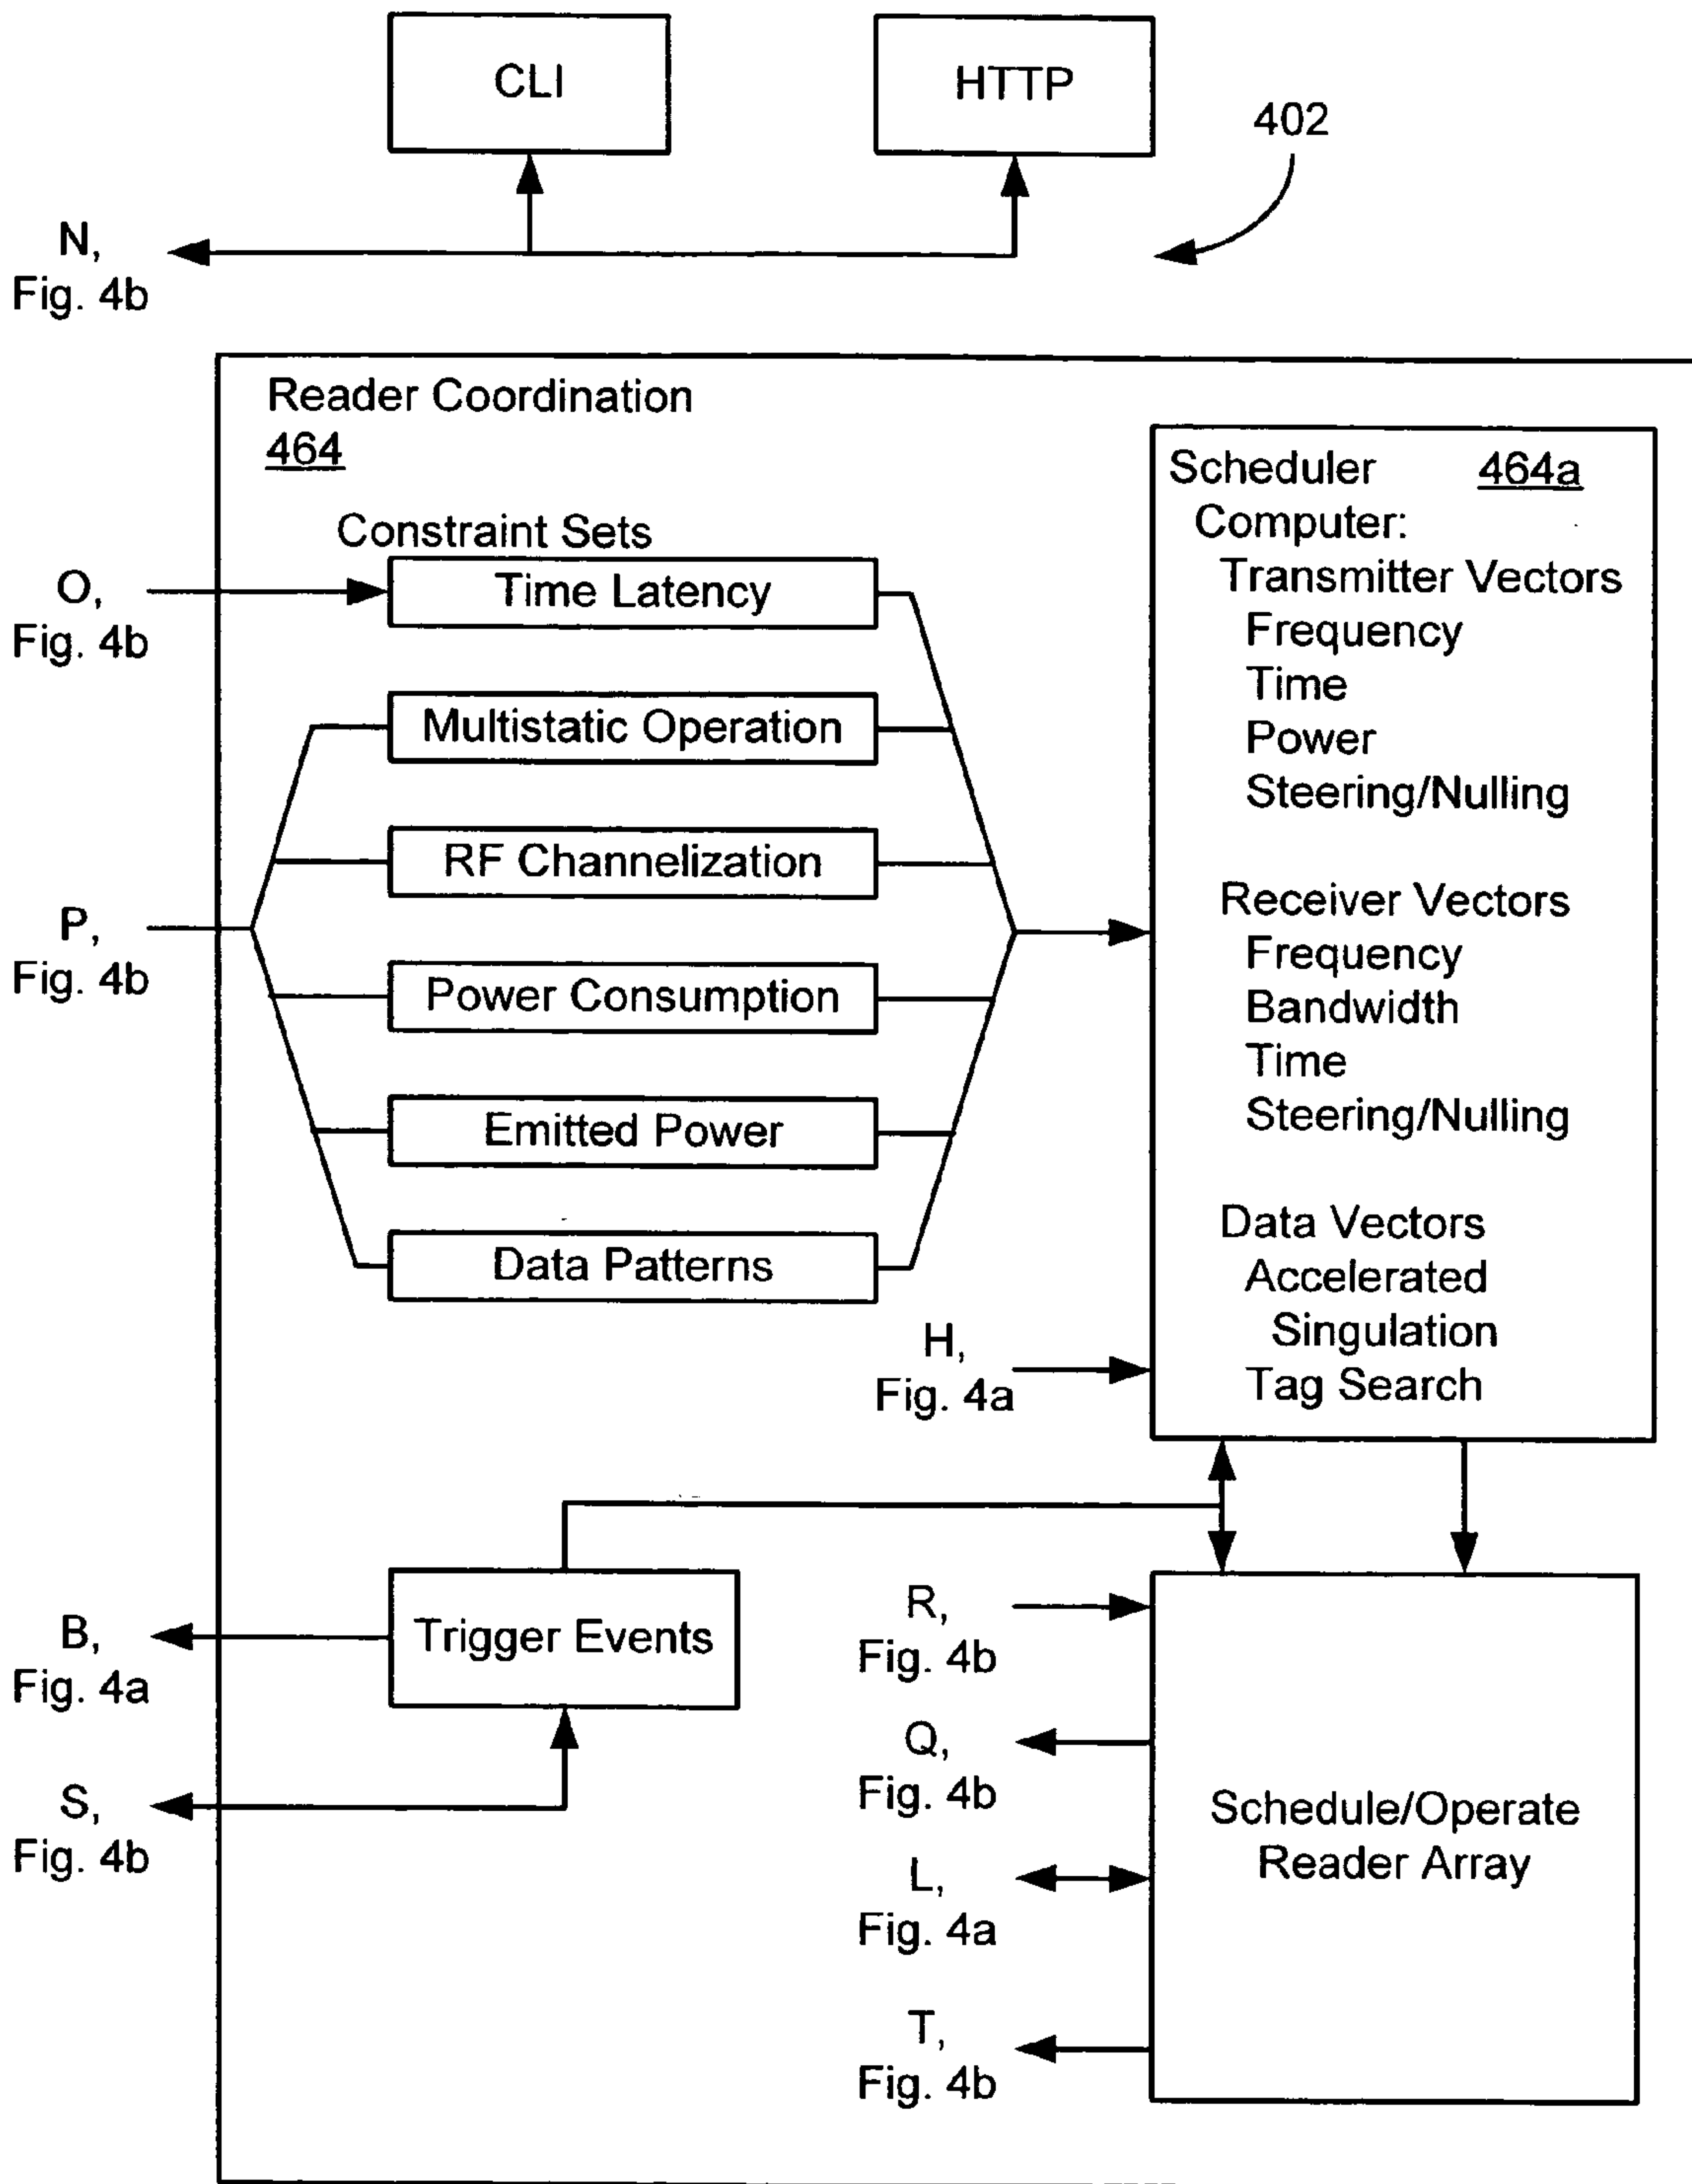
CLI

HTTP

402

N,
Fig. 4b

Reader Coordination
464

Constraint Sets

O,
Fig. 4b

Time Latency

Multistatic Operation

RF Channelization

P,
Fig. 4b

Power Consumption

Emitted Power

Data Patterns

Scheduler 464a
Computer:
Transmitter Vectors
Frequency
Time
Power
Steering/Nulling

Receiver Vectors
Frequency
Bandwidth
Time
Steering/Nulling

Data Vectors
Accelerated
Singulation
Tag Search

H,
Fig. 4a

B,
Fig. 4a

Trigger Events

S,
Fig. 4b

R,
Fig. 4b

Q,
Fig. 4b

L,
Fig. 4a

T,
Fig. 4b

Schedule/Operate
Reader Array